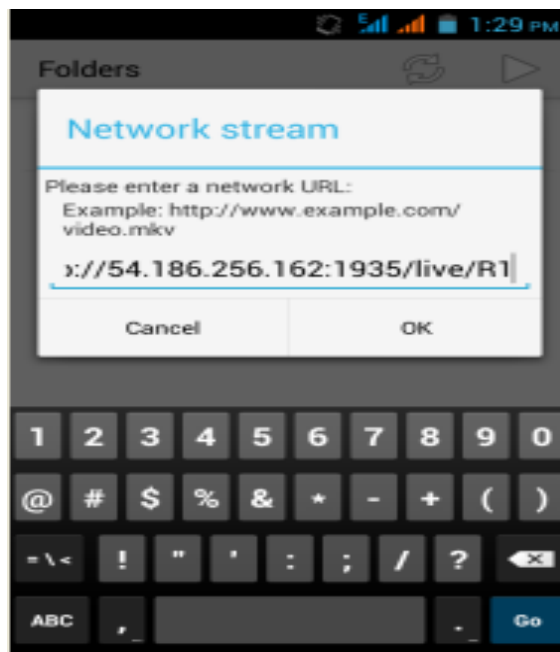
1:29 PM

Folders

Network stream

Please enter a network URL:

Example: http://www.example.com/video.mkv

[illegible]://54.186.256.162:1935/live/R1

Cancel

OK

1 2 3 4 5 6 7 8 9 0

@ # $ % & * - + ( )

=\< ! " ' : ; / ?

ABC , . Go